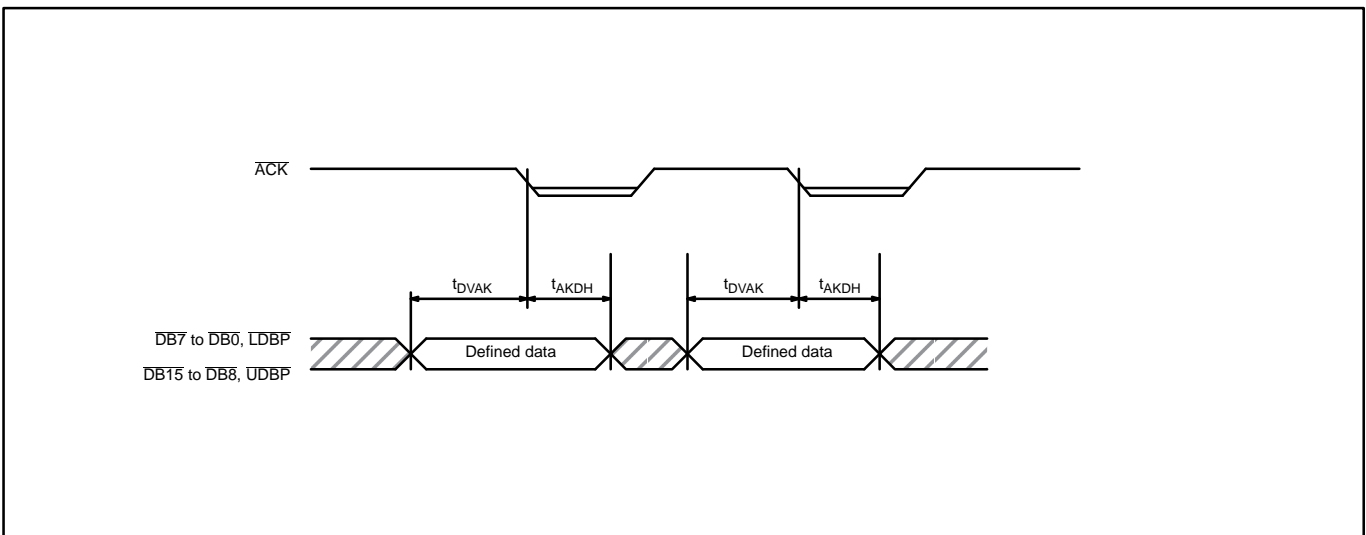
$\overline{ACK}$

$t_{DVAK}$ $t_{AKDH}$ $t_{DVAK}$ $t_{AKDH}$

$\overline{DB7}$ to $\overline{DB0}$, $\overline{LDBP}$
$\overline{DB15}$ to $\overline{DB8}$, $\overline{UDBP}$

Defined data

Defined data